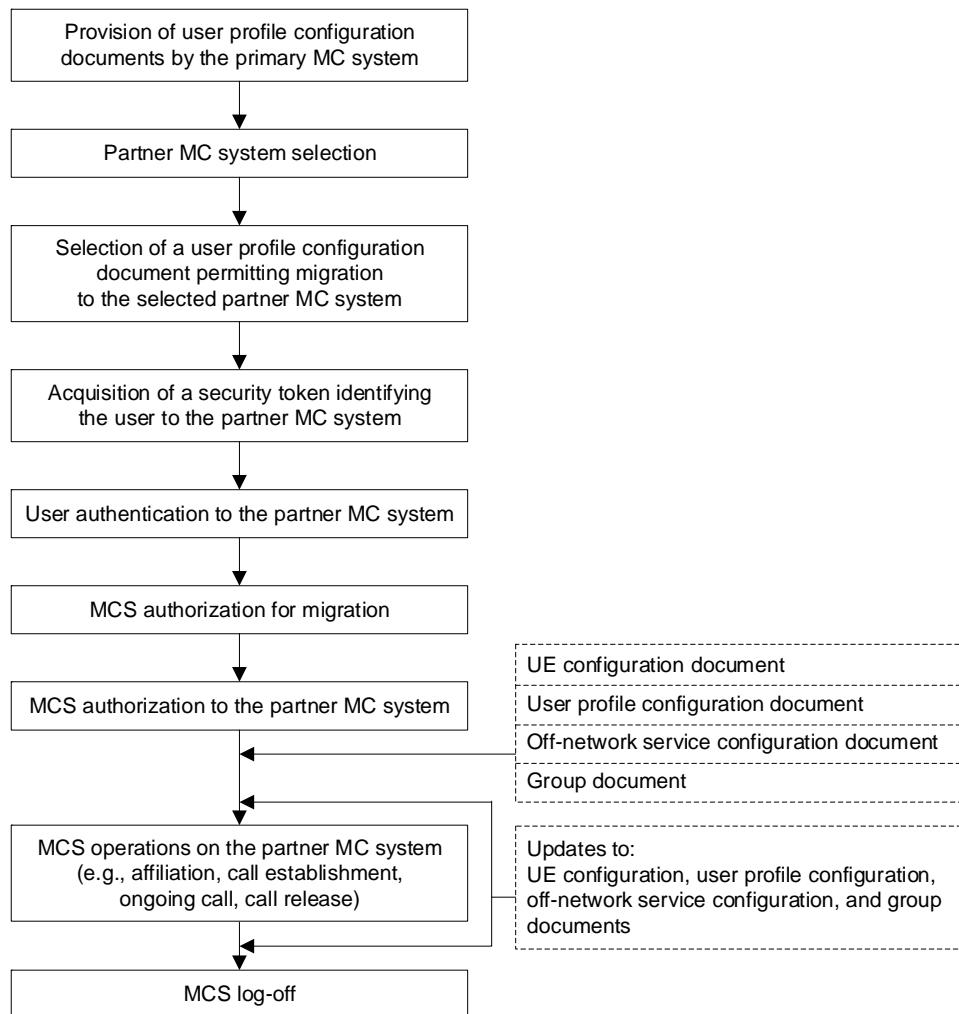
Provision of user profile configuration documents by the primary MC system

Partner MC system selection

Selection of a user profile configuration document permitting migration to the selected partner MC system

Acquisition of a security token identifying the user to the partner MC system

User authentication to the partner MC system

MCS authorization for migration

MCS authorization to the partner MC system

UE configuration document

User profile configuration document

Off-network service configuration document

Group document

MCS operations on the partner MC system (e.g., affiliation, call establishment, ongoing call, call release)

Updates to:
UE configuration, user profile configuration, off-network service configuration, and group documents

MCS log-off